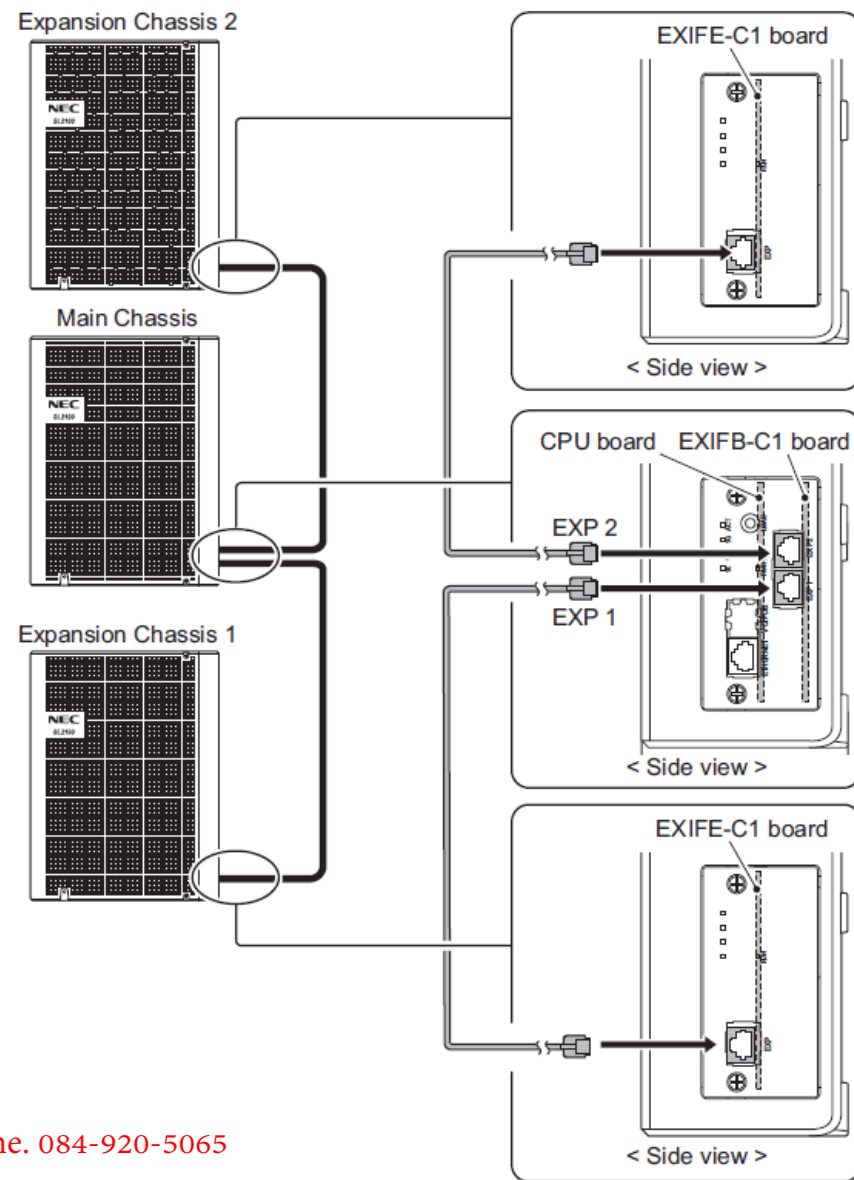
Expansion Chassis 2

NEC

SL2100

EXIFE-C1 board

< Side view >

Main Chassis

NEC

SL2100

CPU board

EXIFB-C1 board

EXP 2

EXP 1

< Side view >

Expansion Chassis 1

NEC

SL2100

EXIFE-C1 board

< Side view >

ne. 084-920-5065